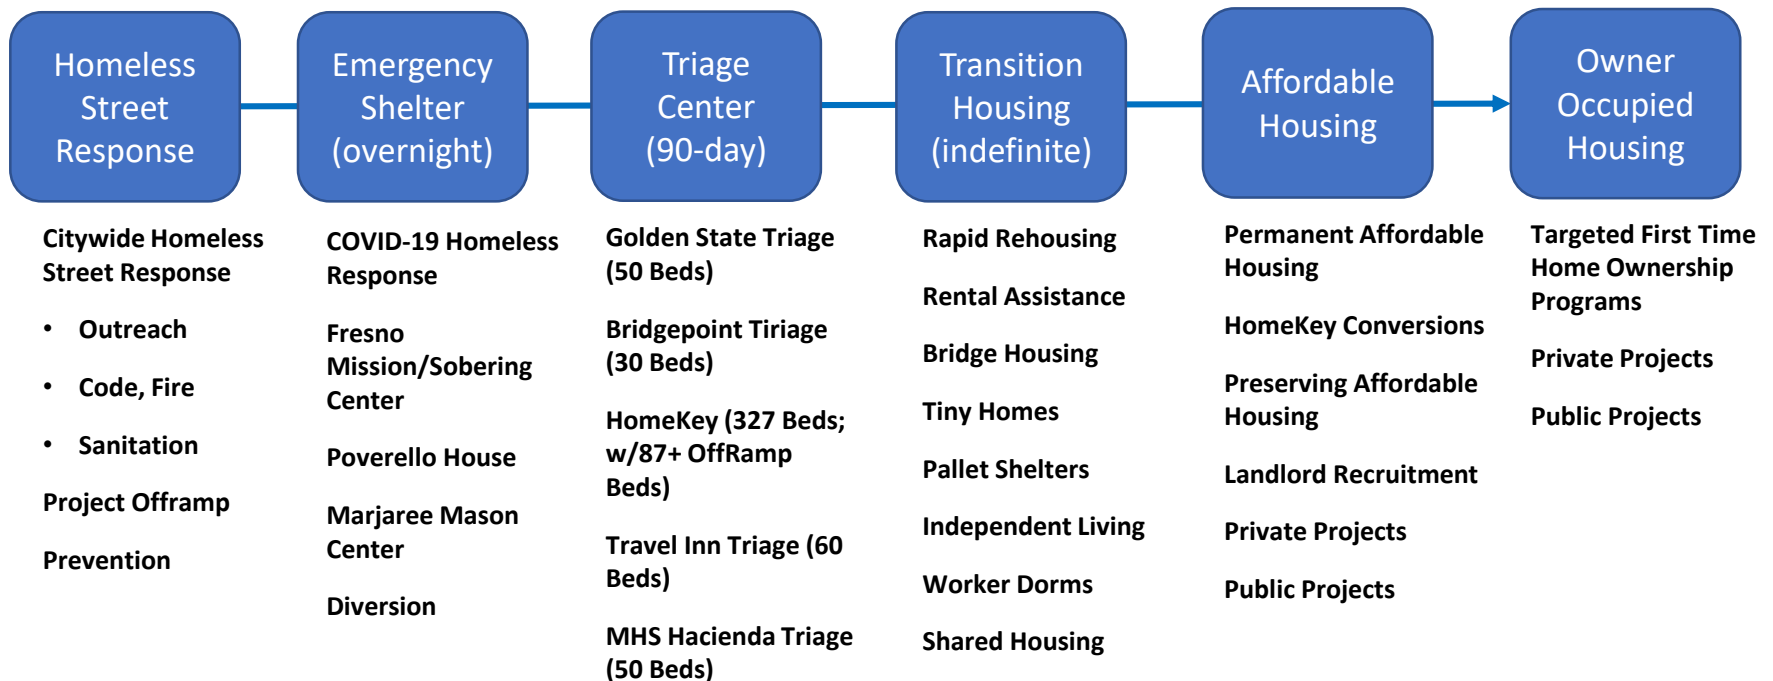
Homeless Street Response

Emergency Shelter (overnight)

Triage Center (90-day)

Transition Housing (indefinite)

Affordable Housing

Owner Occupied Housing

Citywide Homeless Street Response

• Outreach
• Code, Fire
• Sanitation

Project Offramp

Prevention

COVID-19 Homeless Response

Fresno Mission/Sobering Center

Poverello House

Marjaree Mason Center

Diversion

Golden State Triage (50 Beds)

Bridgepoint Tiriage (30 Beds)

HomeKey (327 Beds; w/87+ OffRamp Beds)

Travel Inn Triage (60 Beds)

MHS Hacienda Triage (50 Beds)

Rapid Rehousing

Rental Assistance

Bridge Housing

Tiny Homes

Pallet Shelters

Independent Living

Worker Dorms

Shared Housing

Permanent Affordable Housing

HomeKey Conversions

Preserving Affordable Housing

Landlord Recruitment

Private Projects

Public Projects

Targeted First Time Home Ownership Programs

Private Projects

Public Projects